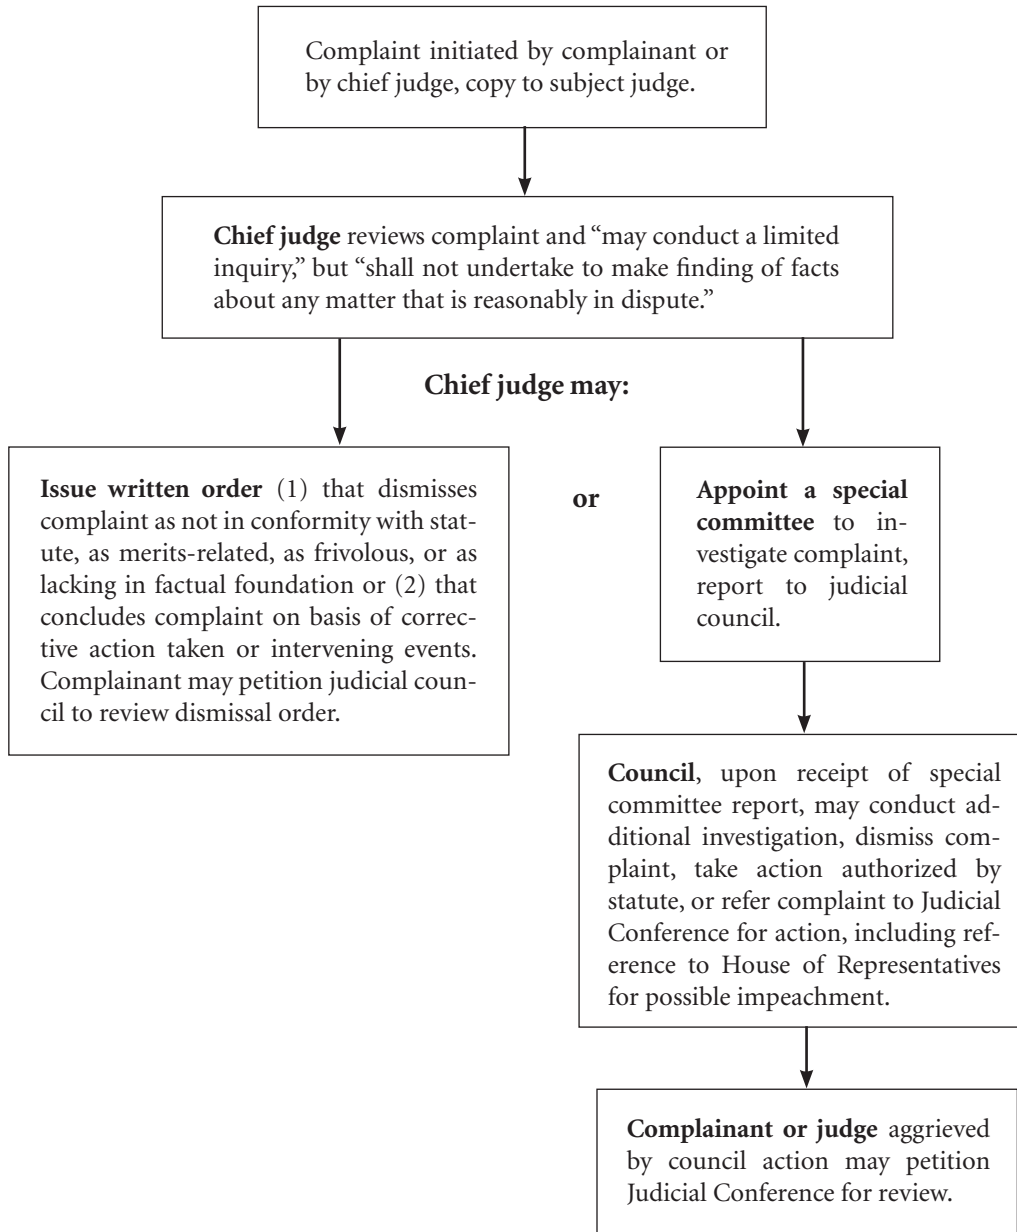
Complaint initiated by complainant or by chief judge, copy to subject judge.

Chief judge reviews complaint and "may conduct a limited inquiry," but "shall not undertake to make finding of facts about any matter that is reasonably in dispute."

Chief judge may:

Issue written order (1) that dismisses complaint as not in conformity with statute, as merits-related, as frivolous, or as lacking in factual foundation or (2) that concludes complaint on basis of corrective action taken or intervening events. Complainant may petition judicial council to review dismissal order.

or

Appoint a special committee to investigate complaint, report to judicial council.

Council, upon receipt of special committee report, may conduct additional investigation, dismiss complaint, take action authorized by statute, or refer complaint to Judicial Conference for action, including reference to House of Representatives for possible impeachment.

Complainant or judge aggrieved by council action may petition Judicial Conference for review.